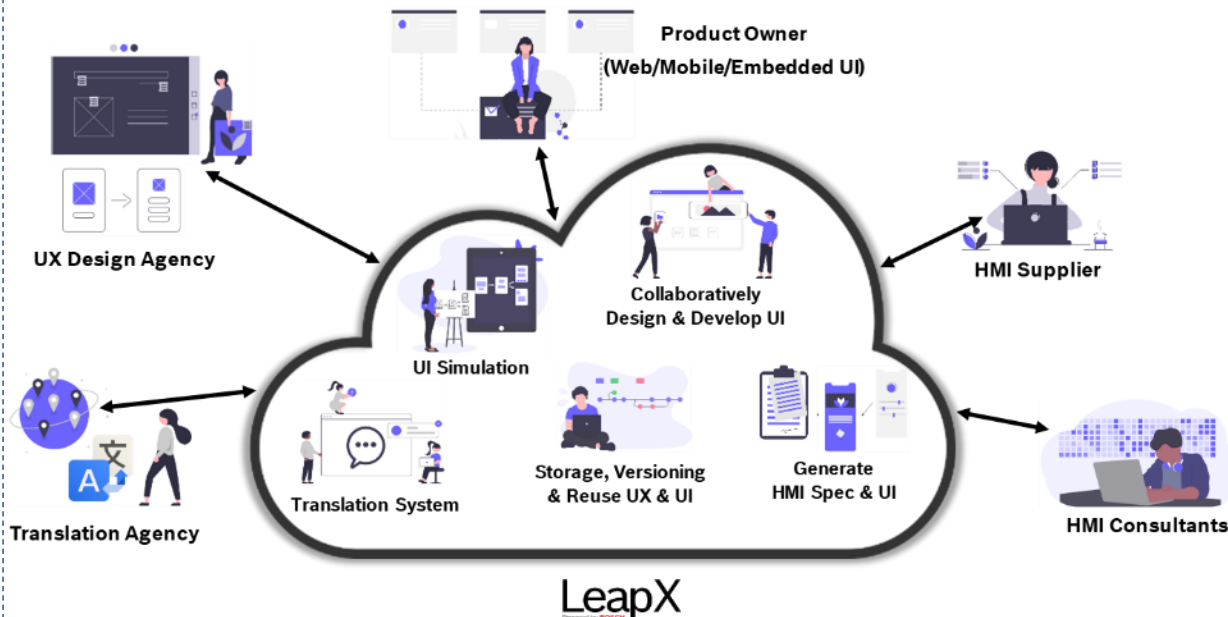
Product Owner
(Web/Mobile/Embedded UI)

UX Design Agency

HMI Supplier

Collaboratively
Design & Develop UI

UI Simulation

Translation System

Storage, Versioning
& Reuse UX & UI

Generate
HMI Spec & UI

Translation Agency

HMI Consultants

LeapX